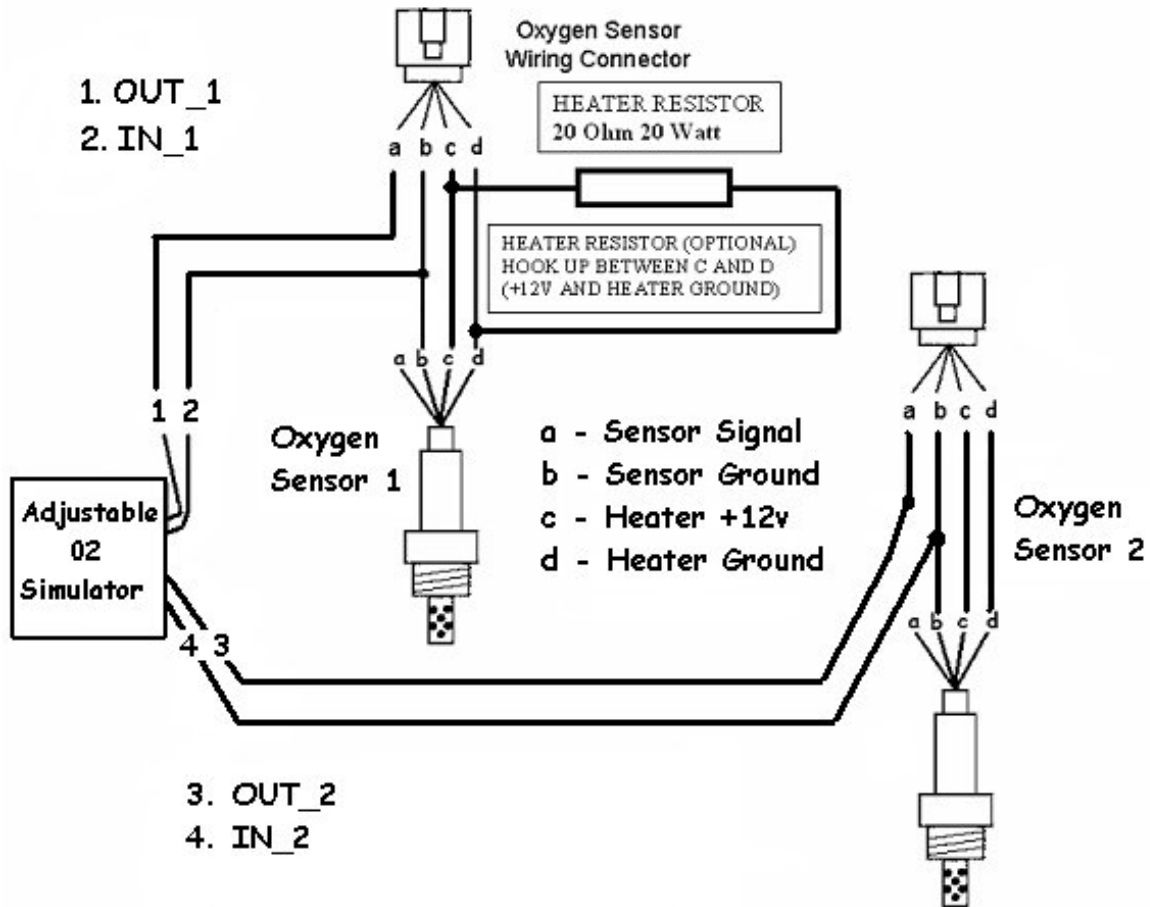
Oxygen Sensor
Wiring Connector

1. OUT_1
2. IN_1

HEATER RESISTOR
20 Ohm 20 Watt

a b c d

HEATER RESISTOR (OPTIONAL)
HOOK UP BETWEEN C AND D
(+12V AND HEATER GROUND)

a b c d

1 2

Oxygen
Sensor 1

a - Sensor Signal
b - Sensor Ground
c - Heater +12v
d - Heater Ground

a b c d

Oxygen
Sensor 2

Adjustable
02
Simulator

4 3

a b c d

3. OUT_2
4. IN_2